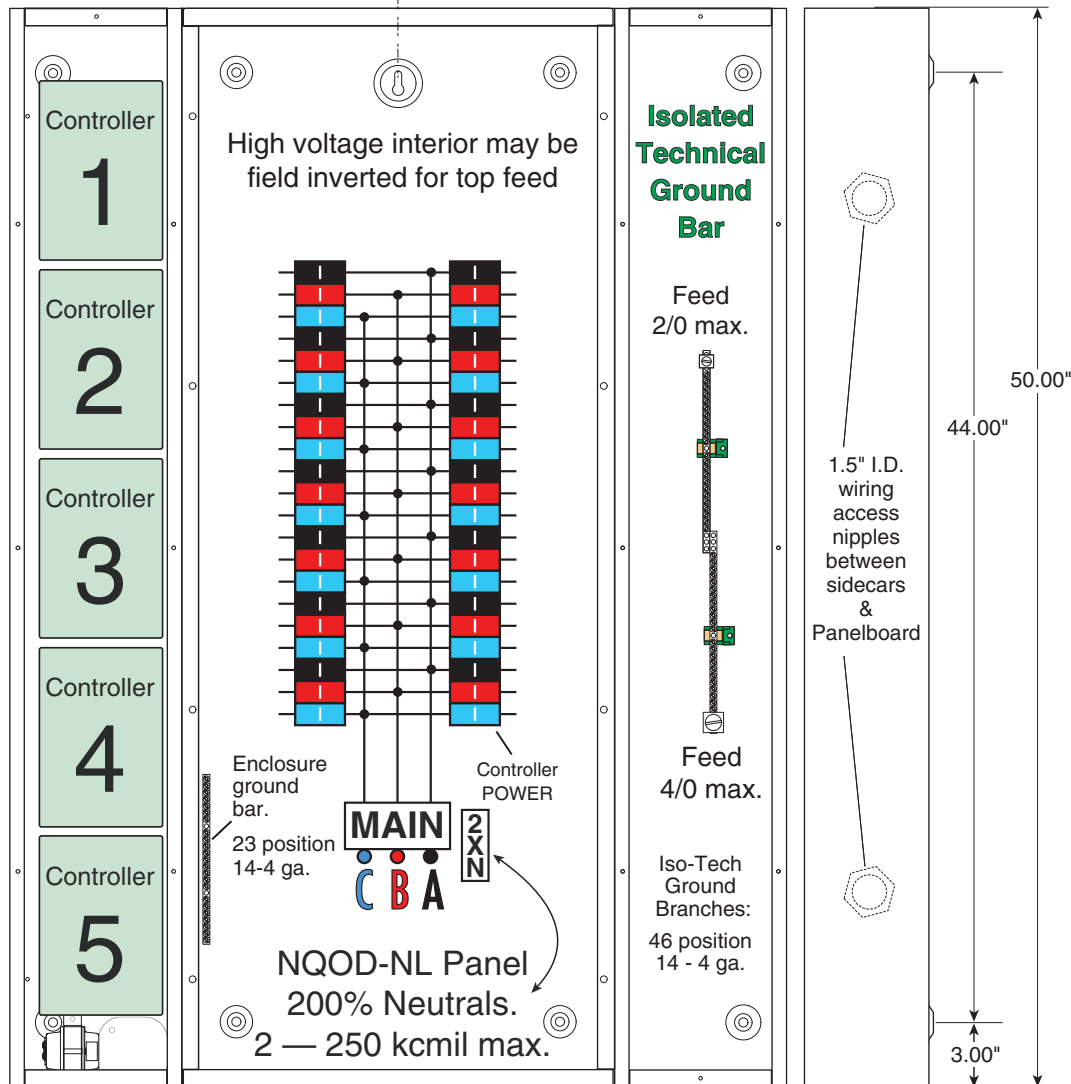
Controller
1

Controller
2

Controller
3

Controller
4

Controller
5

High voltage interior may be field inverted for top feed

Enclosure ground bar.

23 position 14-4 ga.

Controller POWER

MAIN

2XN

C B A

NQOD-NL Panel
200% Neutrals.
2 — 250 kcmil max.

Isolated Technical Ground Bar

Feed
2/0 max.

Feed
4/0 max.

Iso-Tech Ground Branches:

46 position 14 - 4 ga.

1.5" I.D. wiring access nipples between sidecars & Panelboard

50.00"

44.00"

3.00"